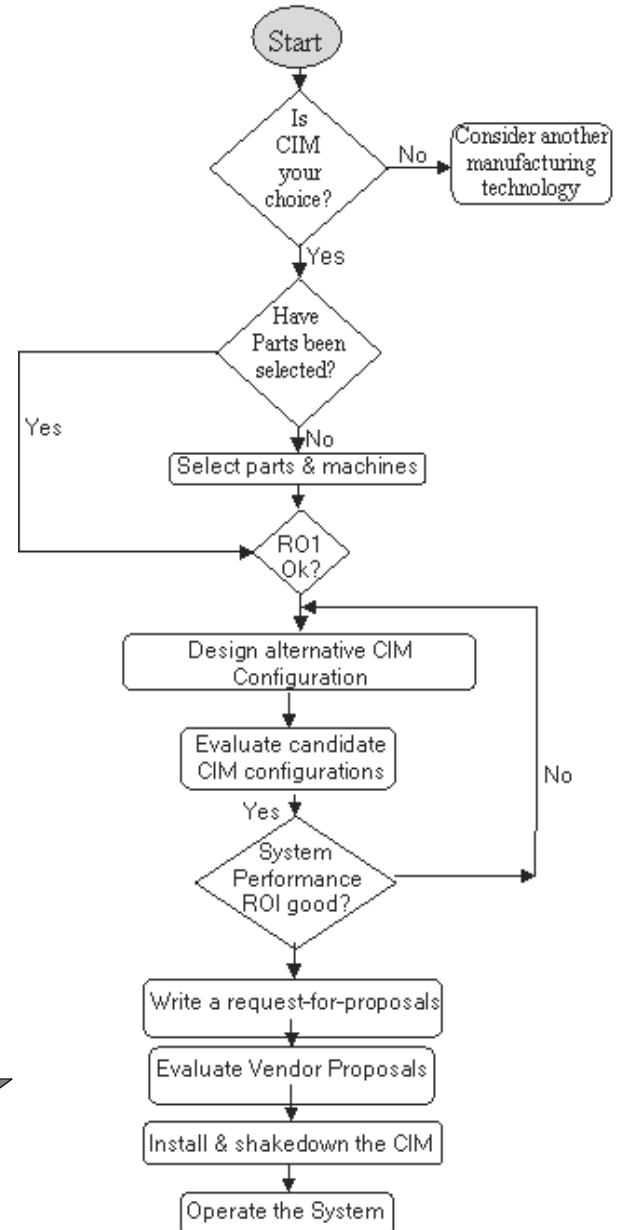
Start

Is CIM your choice?

No

Consider another manufacturing technology

Yes

Have Parts been selected?

Yes

No

Select parts & machines

RO1 Ok?

Design alternative CIM Configuration

Evaluate candidate CIM configurations

No

Yes

System Performance ROI good?

Write a request-for-proposals

Evaluate Vendor Proposals

Install & shakedown the CIM

Operate the System